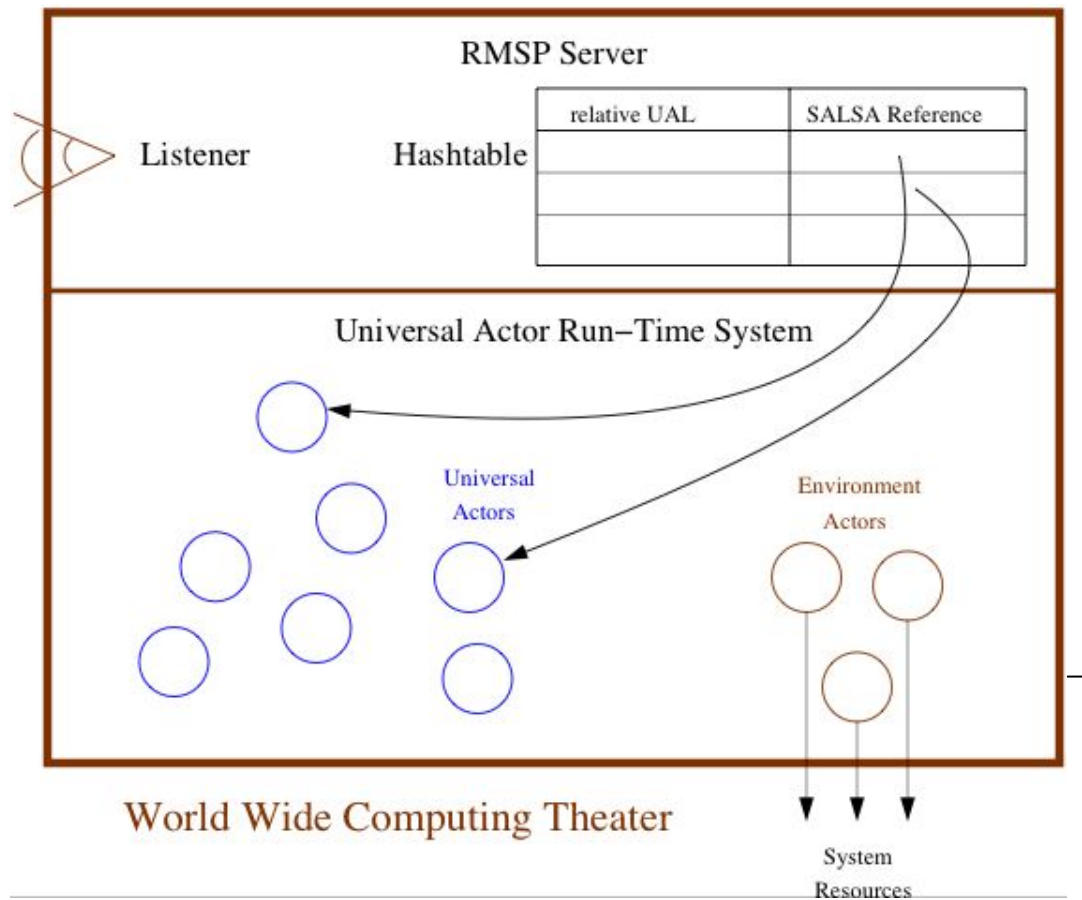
RMSP Server

Listener

Hashtable

| relative UAL | SALSA Reference |
|---|---|
| | |
| | |
| | |

Universal Actor Run−Time System

Universal Actors

Environment Actors

World Wide Computing Theater

System Resources